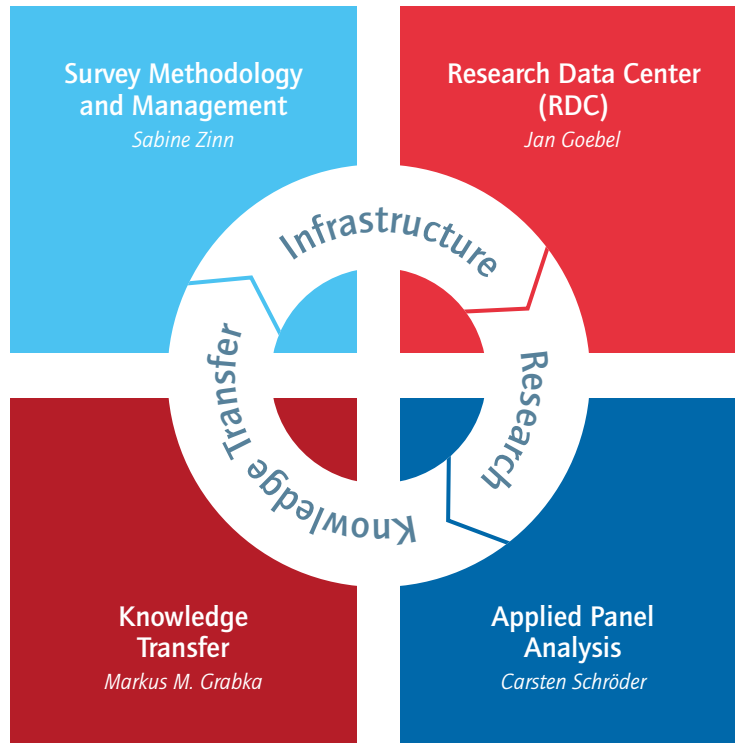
Survey Methodology and Management
Sabine Zinn

Research Data Center (RDC)
Jan Goebel

Infrastructure

Research

Knowledge Transfer

Knowledge Transfer
Markus M. Grabka

Applied Panel Analysis
Carsten Schröder